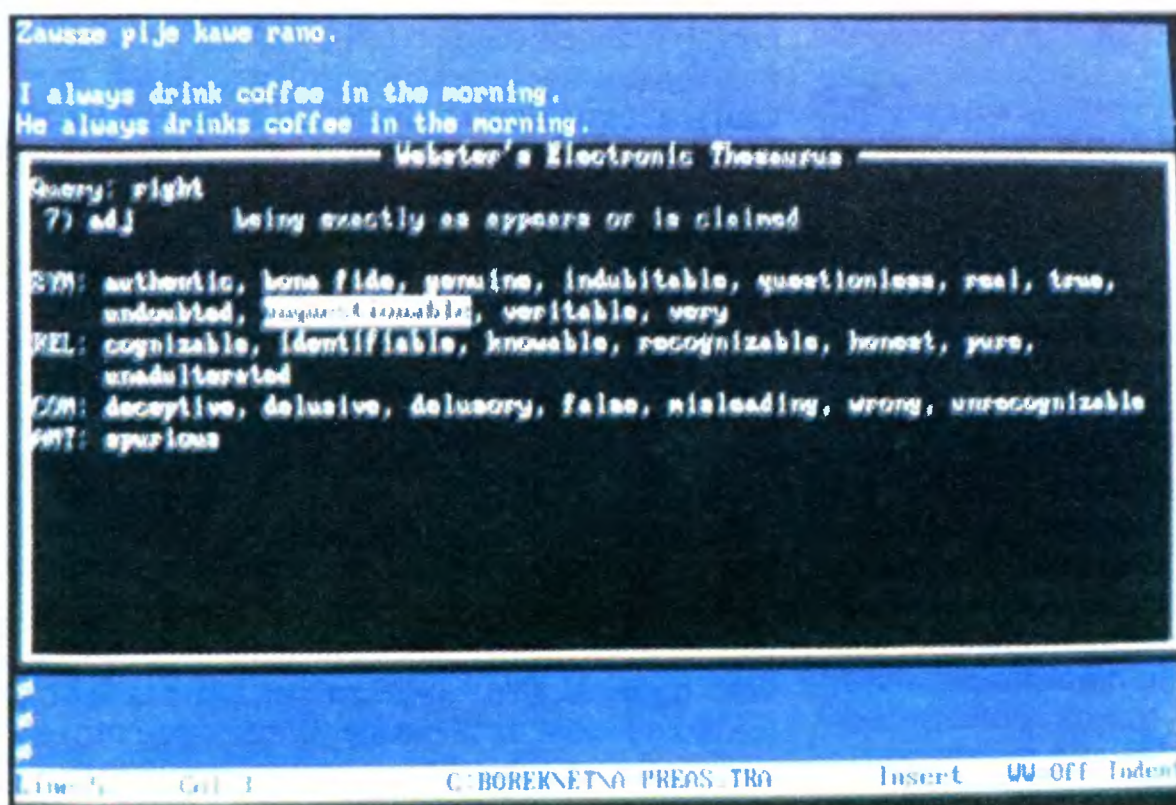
Zawsze pije kawe rano.

I always drink coffee in the morning.
He always drinks coffee in the morning.

Webster's Electronic Thesaurus

Query: right
7) adj being exactly as appears or is claimed

SYN: authentic, bona fide, genuine, indubitable, questionless, real, true, undoubted, unquestionable, veritable, very
REL: cognizable, identifiable, knowable, recognizable, honest, pure, unadulterated
CON: deceptive, delusive, delusory, false, misleading, wrong, unrecognizable
ANT: spurious

Line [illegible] Col 3 C:BOREKNET\A PREAS.TRA Insert WW Off Inden